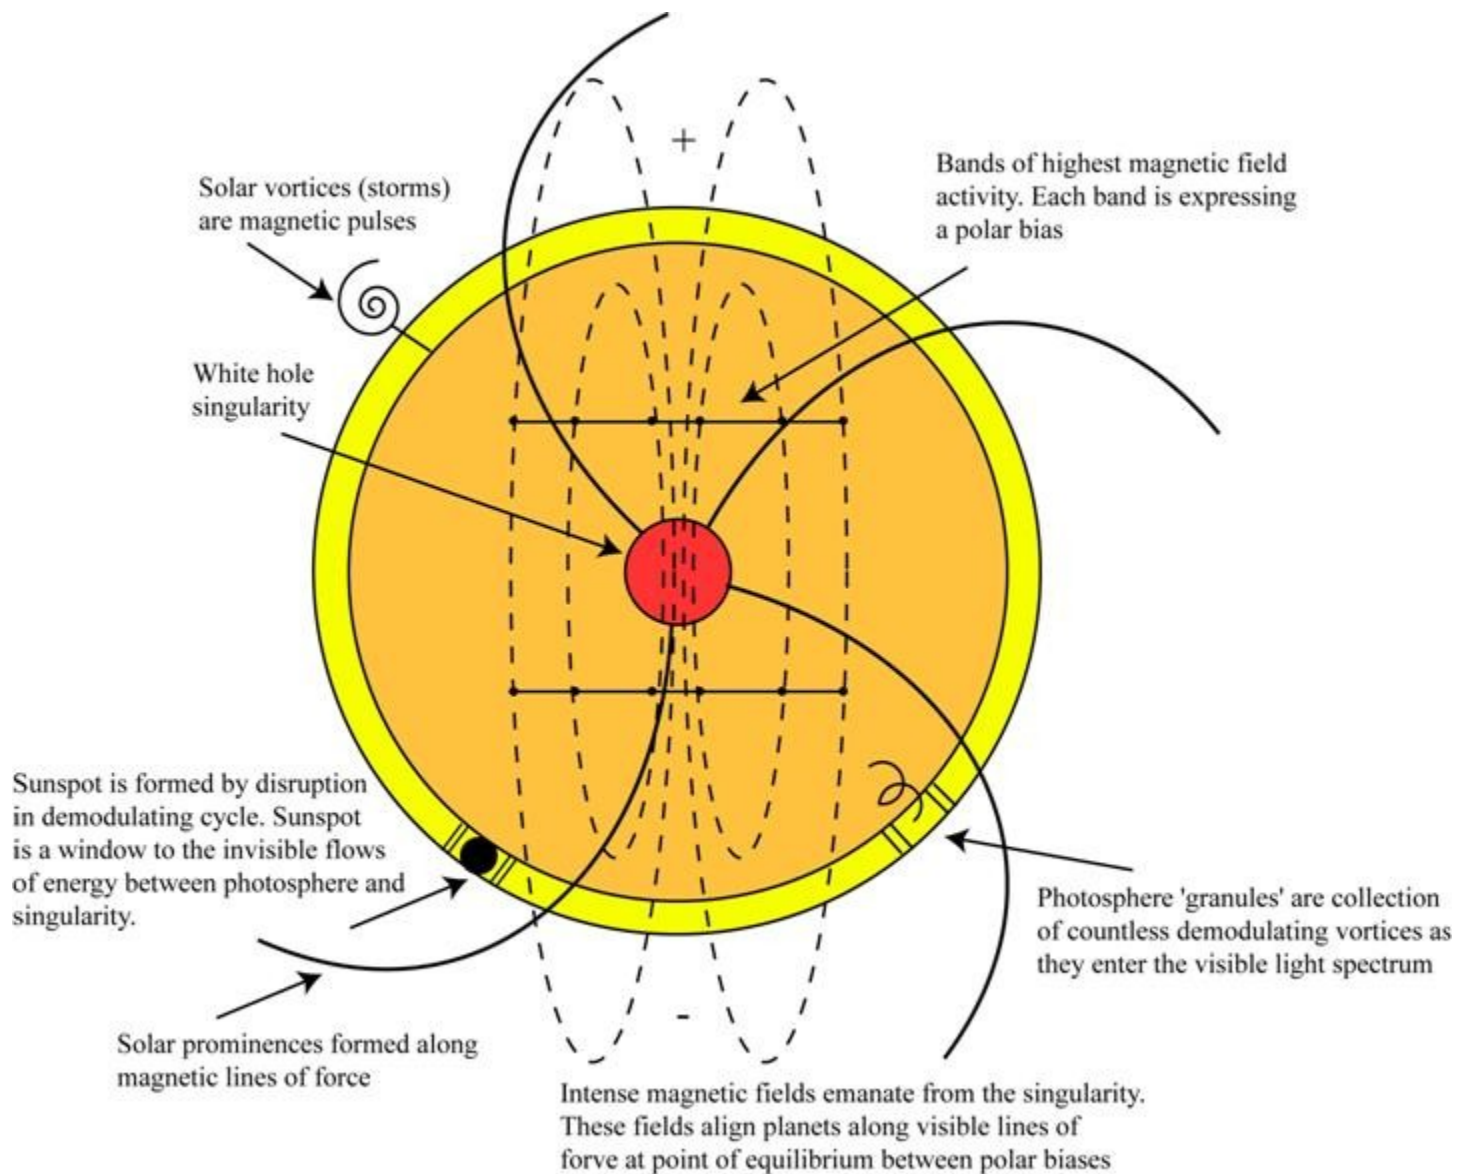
+

Solar vortices (storms) are magnetic pulses

Bands of highest magnetic field activity. Each band is expressing a polar bias

White hole singularity

Sunspot is formed by disruption in demodulating cycle. Sunspot is a window to the invisible flows of energy between photosphere and singularity.

Photosphere 'granules' are collection of countless demodulating vortices as they enter the visible light spectrum

-

Solar prominences formed along magnetic lines of force

Intense magnetic fields emanate from the singularity. These fields align planets along visible lines of forve at point of equilibrium between polar biases